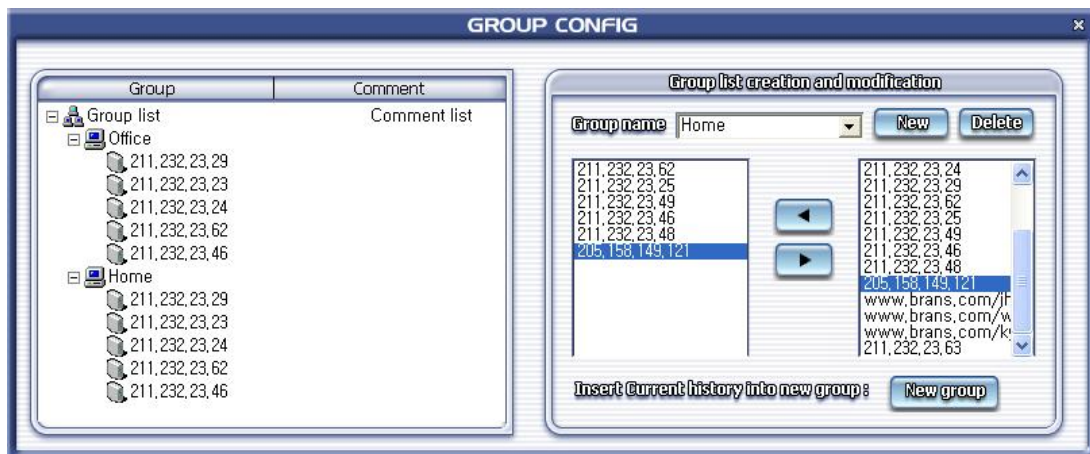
GROUP CONFIG

| Group | Comment |
|---|---|
| Group list | Comment list |

Office
211,232,23,29
211,232,23,23
211,232,23,24
211,232,23,62
211,232,23,46
Home
211,232,23,29
211,232,23,23
211,232,23,24
211,232,23,62
211,232,23,46

Group list creation and modification

Group name Home New Delete

211,232,23,62
211,232,23,25
211,232,23,49
211,232,23,46
211,232,23,48
205,158,149,121

211,232,23,24
211,232,23,29
211,232,23,62
211,232,23,25
211,232,23,49
211,232,23,46
211,232,23,48
205,158,149,121
www.brans.com/jł
www.brans.com/w
www.brans.com/k
211,232,23,63

Insert Current history into new group : New group